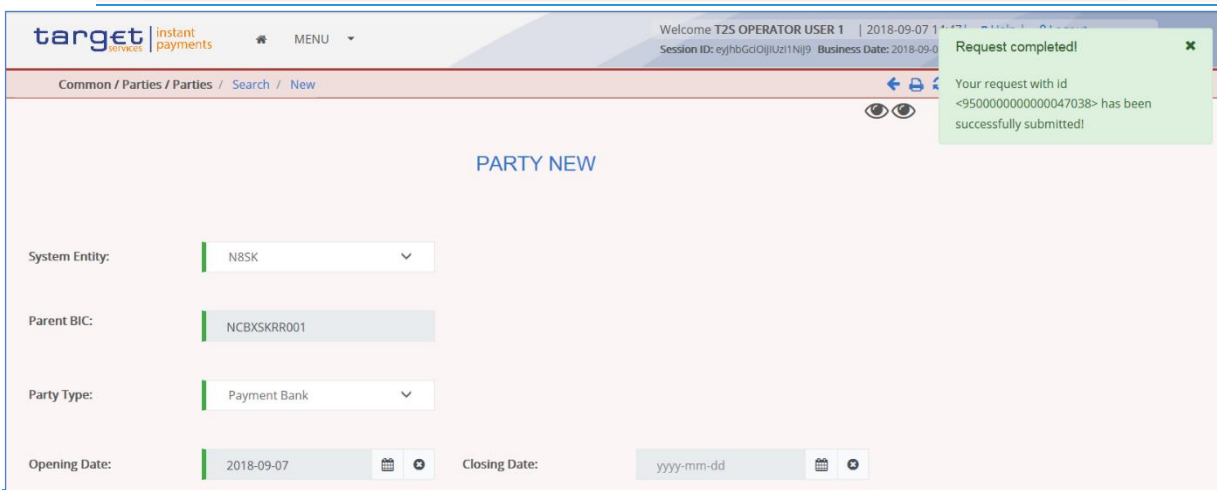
target services | instant payments

MENU

Welcome T2S OPERATOR USER 1 | 2018-09-07 1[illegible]

Session ID: eyJhbGciOiJIUzI1NiJ9 Business Date: 2018-09-0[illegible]

Request completed!

Your request with id <950000000000047038> has been successfully submitted!

Common / Parties / Parties / Search / New

PARTY NEW

System Entity: N8SK

Parent BIC: NCBXSKRR001

Party Type: Payment Bank

Opening Date: 2018-09-07

Closing Date: yyyy-mm-dd